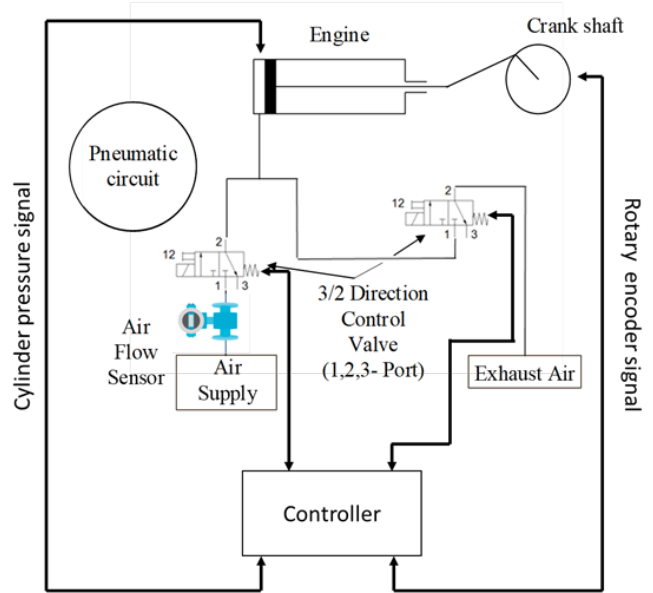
Engine

Crank shaft

Pneumatic circuit

Cylinder pressure signal

Rotary encoder signal

12 2 1 3

12 2 1 3

3/2 Direction Control Valve (1,2,3- Port)

Air Flow Sensor

Air Supply

Exhaust Air

Controller